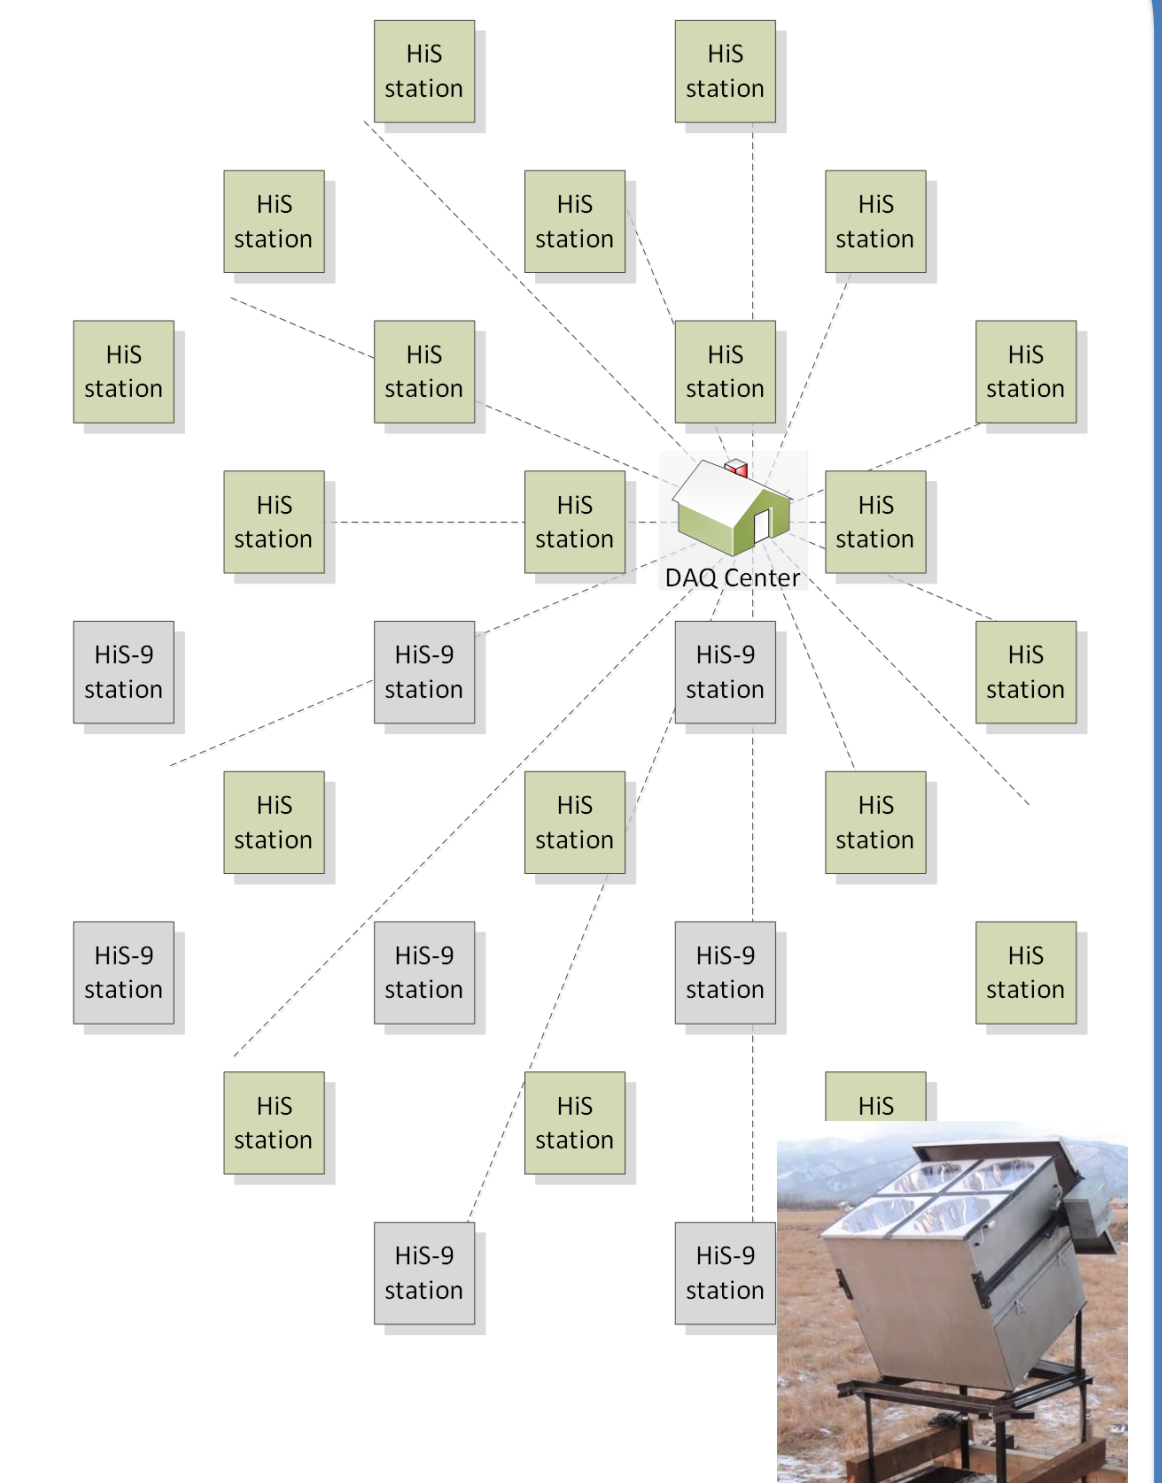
HiS station

HiS station

HiS station

HiS station

HiS station

HiS station

HiS station

HiS station

HiS station

HiS station

HiS station

HiS station

DAQ Center

HiS-9 station

HiS-9 station

HiS-9 station

HiS station

HiS station

HiS station

HiS station

HiS-9 station

HiS-9 station

HiS-9 station

HiS station

HiS station

HiS station

HiS

HiS-9 station

HiS-9 station